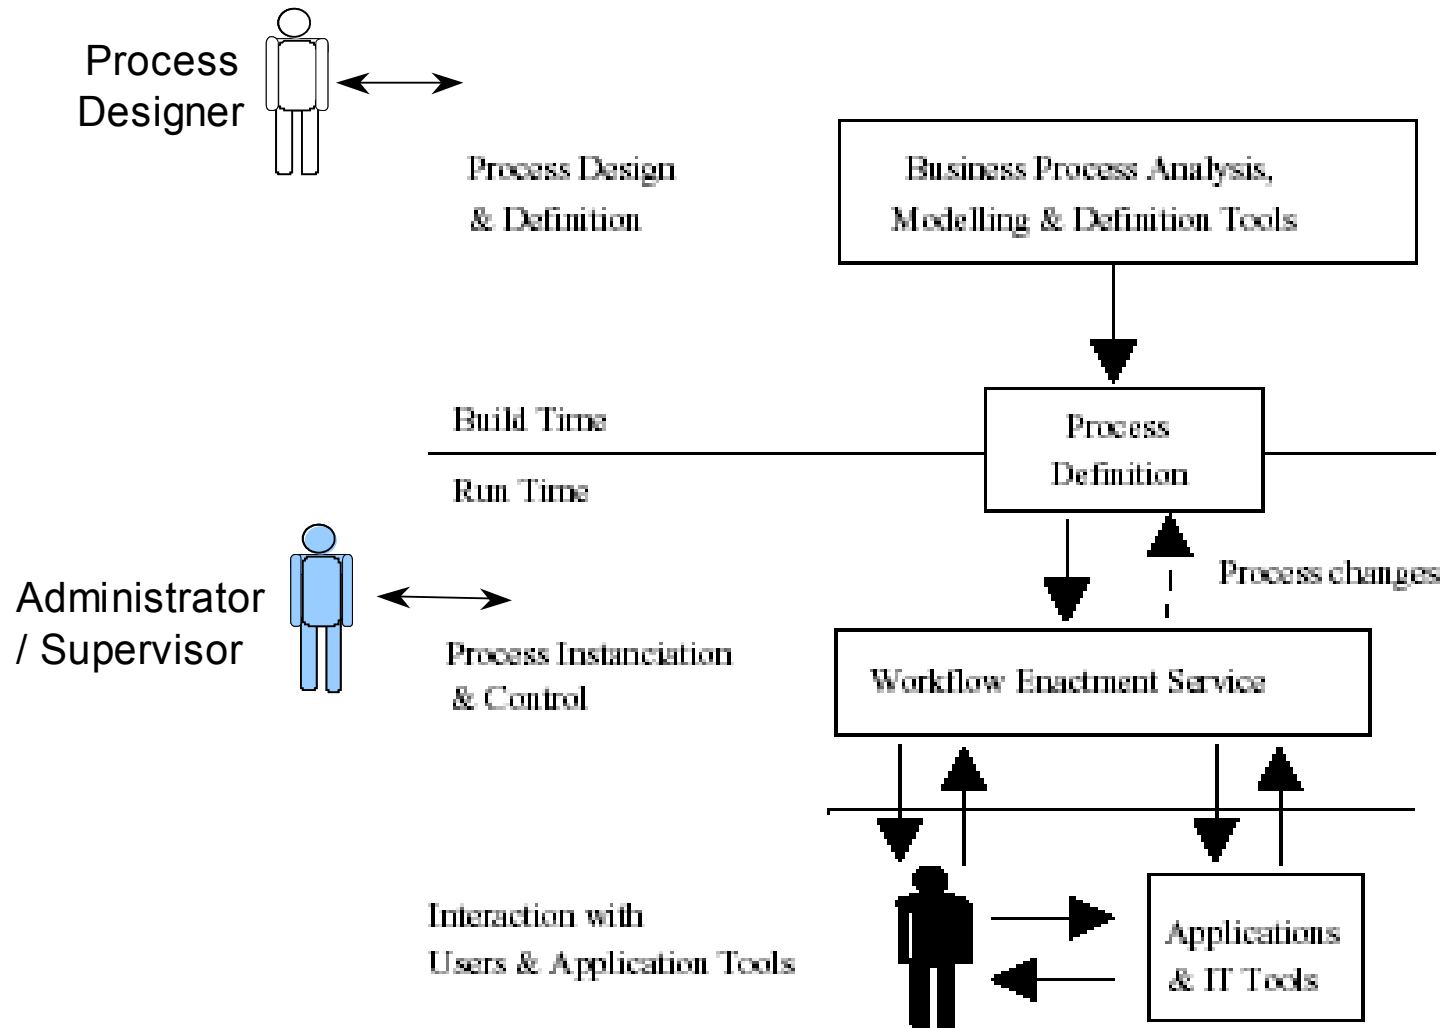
Process Designer

Process Design & Definition

Business Process Analysis, Modelling & Definition Tools

Build Time

Run Time

Process Definition

Administrator / Supervisor

Process changes

Process Instanciation & Control

Workflow Enactment Service

Interaction with Users & Application Tools

Applications & IT Tools